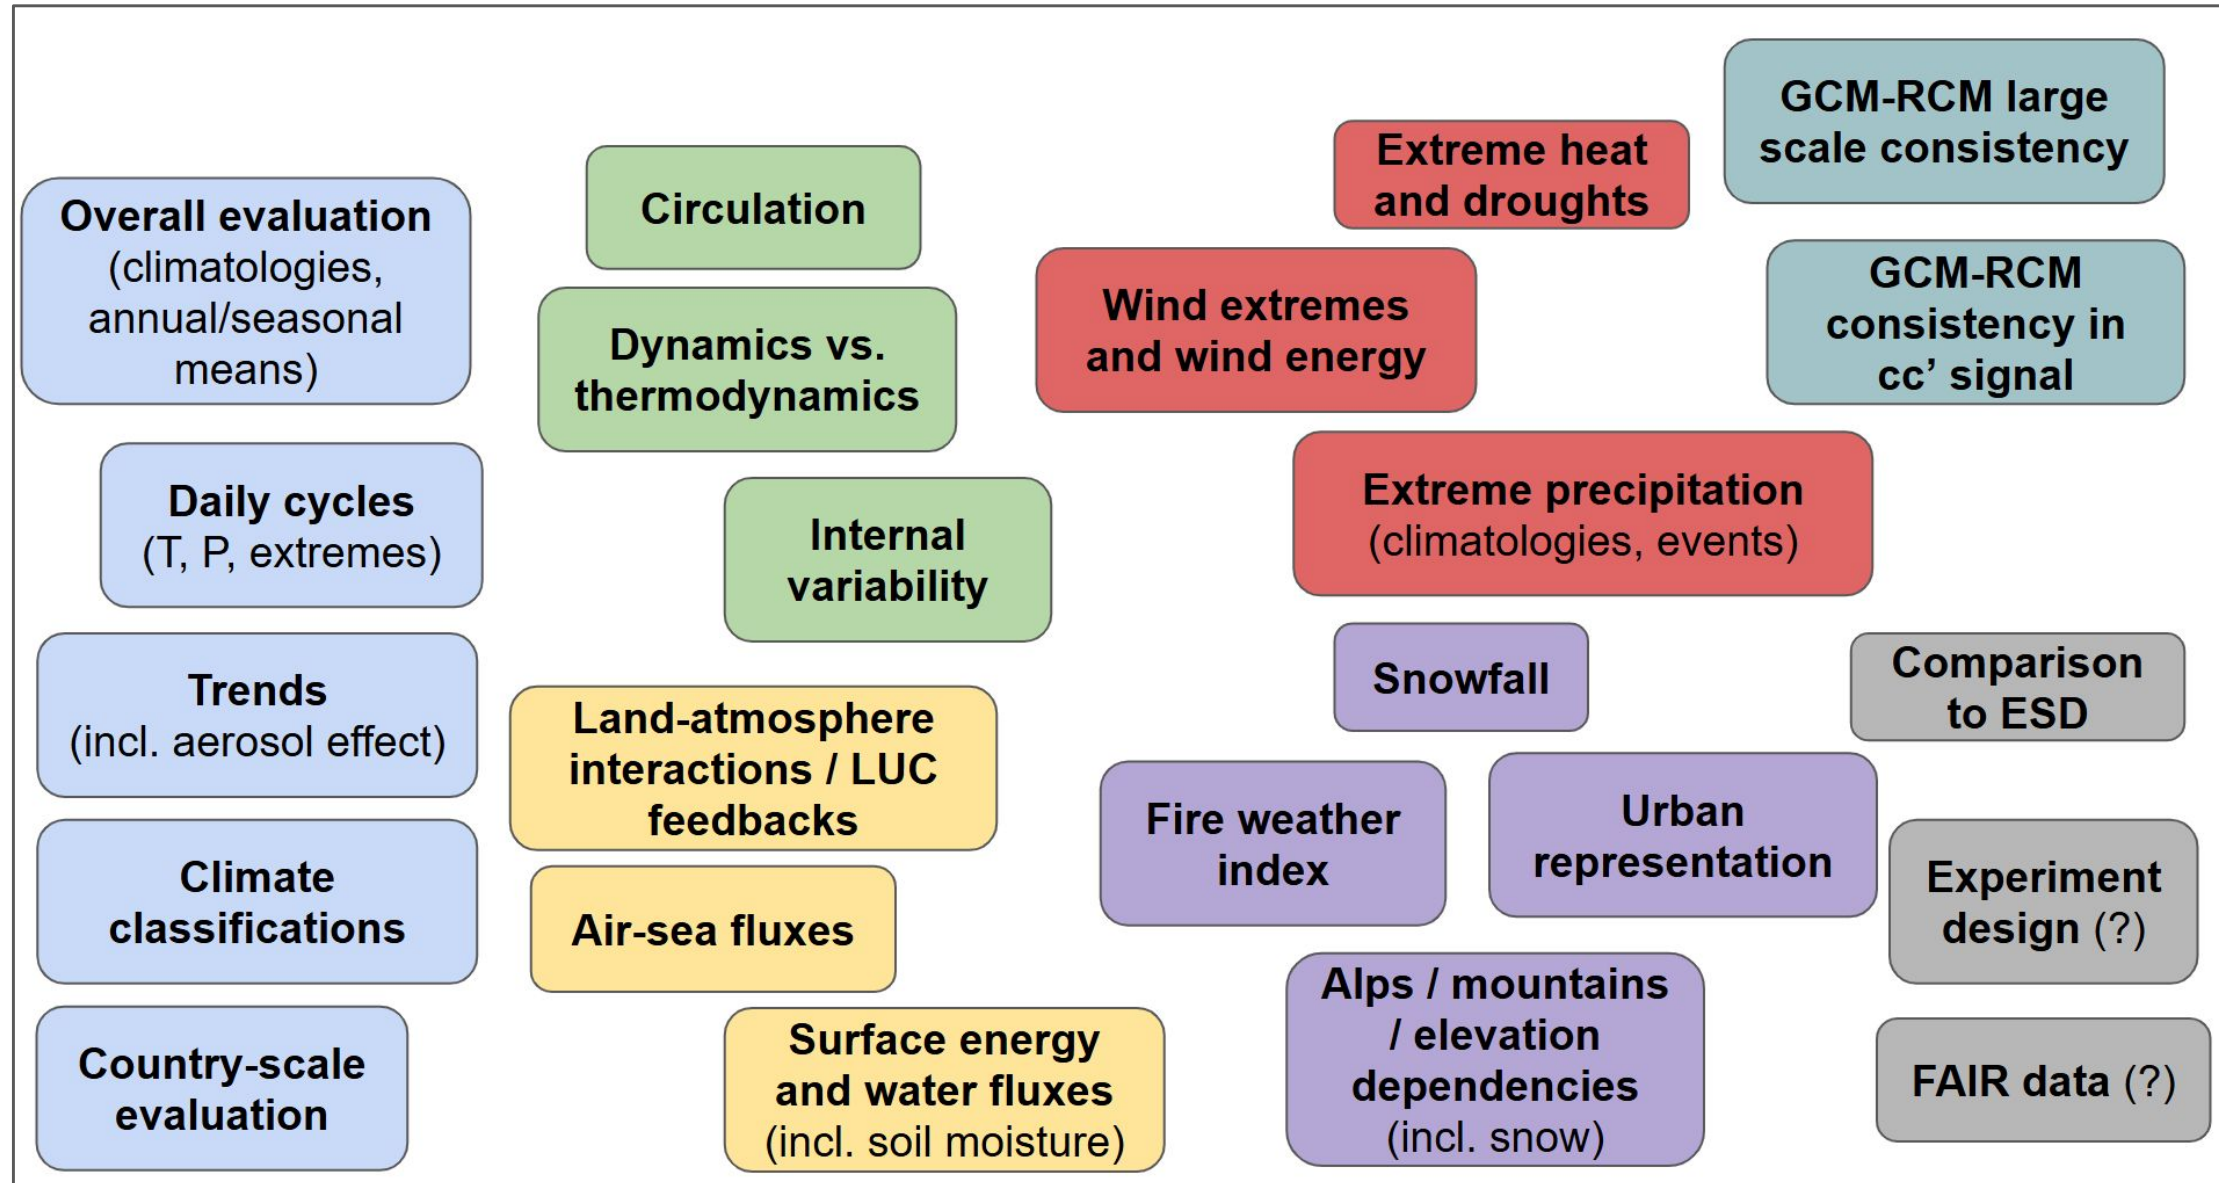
Overall evaluation (climatologies, annual/seasonal means)

Daily cycles (T, P, extremes)

Trends (incl. aerosol effect)

Climate classifications

Country-scale evaluation

Circulation

Dynamics vs. thermodynamics

Internal variability

Land-atmosphere interactions / LUC feedbacks

Air-sea fluxes

Surface energy and water fluxes (incl. soil moisture)

Extreme heat and droughts

Wind extremes and wind energy

Extreme precipitation (climatologies, events)

Snowfall

Fire weather index

Urban representation

Alps / mountains / elevation dependencies (incl. snow)

GCM-RCM large scale consistency

GCM-RCM consistency in cc' signal

Comparison to ESD

Experiment design (?)

FAIR data (?)